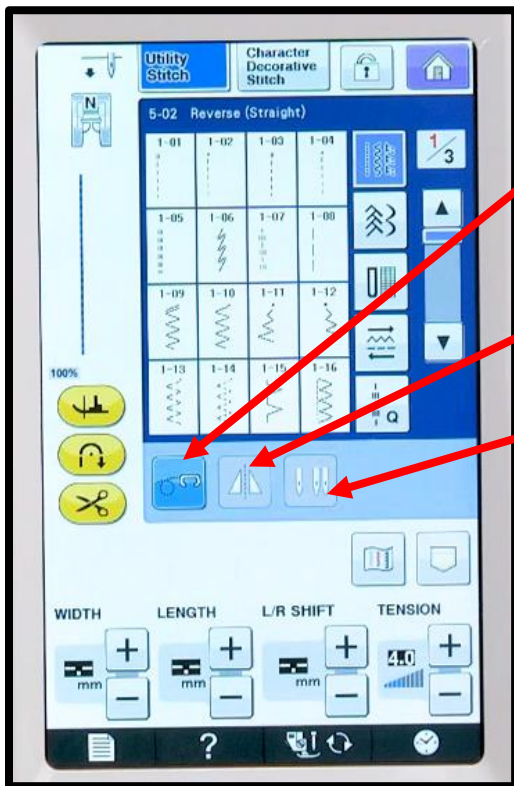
Utility Stitch

Character Decorative Stitch

N

5-02 Reverse (Straight)

| 1-01 | 1-02 | 1-03 | 1-04 |
|---|---|---|---|
| 1-05 | 1-06 | 1-07 | 1-08 |
| 1-09 | 1-10 | 1-11 | 1-12 |
| 1-13 | 1-14 | 1-15 | 1-16 |

$\frac{1}{3}$

Q

100%

WIDTH

mm

LENGTH

mm

L/R SHIFT

mm

TENSION

4.0

?